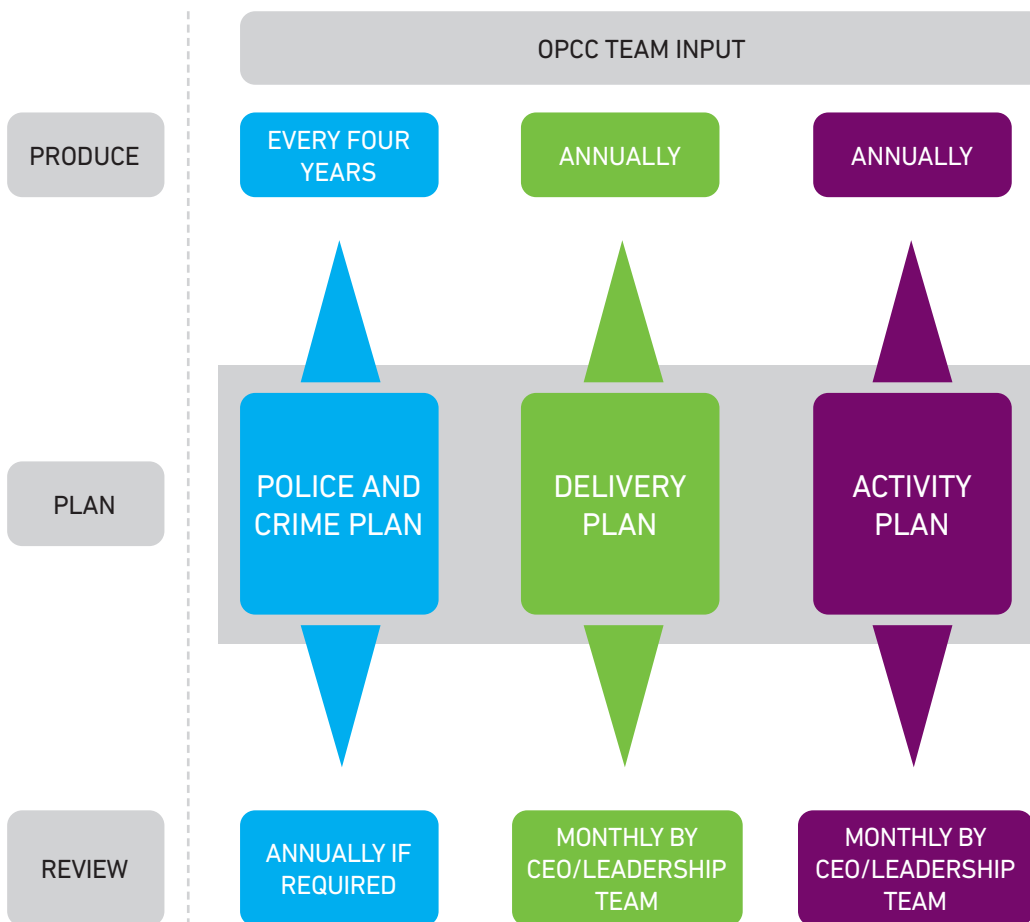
OPCC TEAM INPUT

PRODUCE

EVERY FOUR YEARS

ANNUALLY

ANNUALLY

PLAN

POLICE AND CRIME PLAN

DELIVERY PLAN

ACTIVITY PLAN

REVIEW

ANNUALLY IF REQUIRED

MONTHLY BY CEO/LEADERSHIP TEAM

MONTHLY BY CEO/LEADERSHIP TEAM